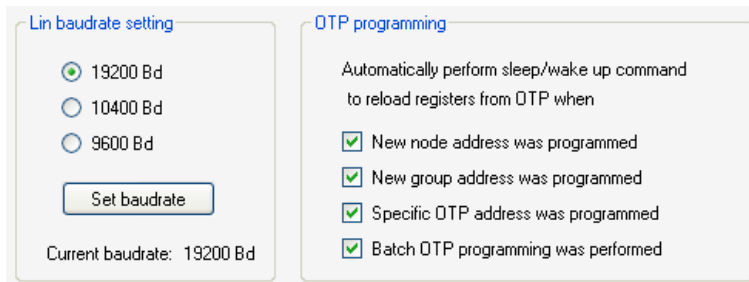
Lin baudrate setting

19200 Bd

10400 Bd

9600 Bd

Set baudrate

Current baudrate: 19200 Bd

OTP programming

Automatically perform sleep/wake up command to reload registers from OTP when

New node address was programmed

New group address was programmed

Specific OTP address was programmed

Batch OTP programming was performed